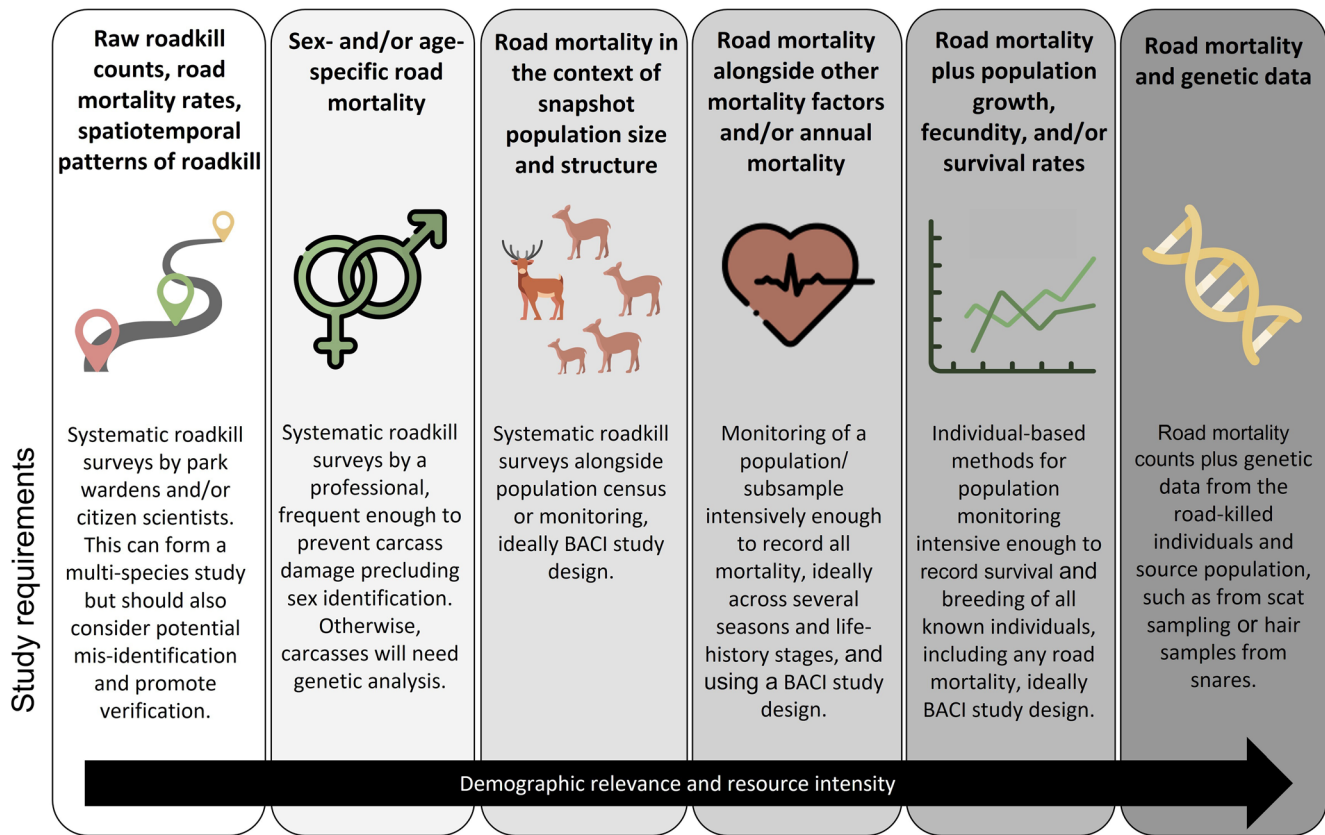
Study requirements

Raw roadkill counts, road mortality rates, spatiotemporal patterns of roadkill

Systematic roadkill surveys by park wardens and/or citizen scientists. This can form a multi-species study but should also consider potential mis-identification and promote verification.

Sex- and/or age-specific road mortality

Systematic roadkill surveys by a professional, frequent enough to prevent carcass damage precluding sex identification. Otherwise, carcasses will need genetic analysis.

Road mortality in the context of snapshot population size and structure

Systematic roadkill surveys alongside population census or monitoring, ideally BACI study design.

Road mortality alongside other mortality factors and/or annual mortality

Monitoring of a population/ subsample intensively enough to record all mortality, ideally across several seasons and life-history stages, and using a BACI study design.

Road mortality plus population growth, fecundity, and/or survival rates

Individual-based methods for population monitoring intensive enough to record survival and breeding of all known individuals, including any road mortality, ideally BACI study design.

Road mortality and genetic data

Road mortality counts plus genetic data from the road-killed individuals and source population, such as from scat sampling or hair samples from snares.

Demographic relevance and resource intensity